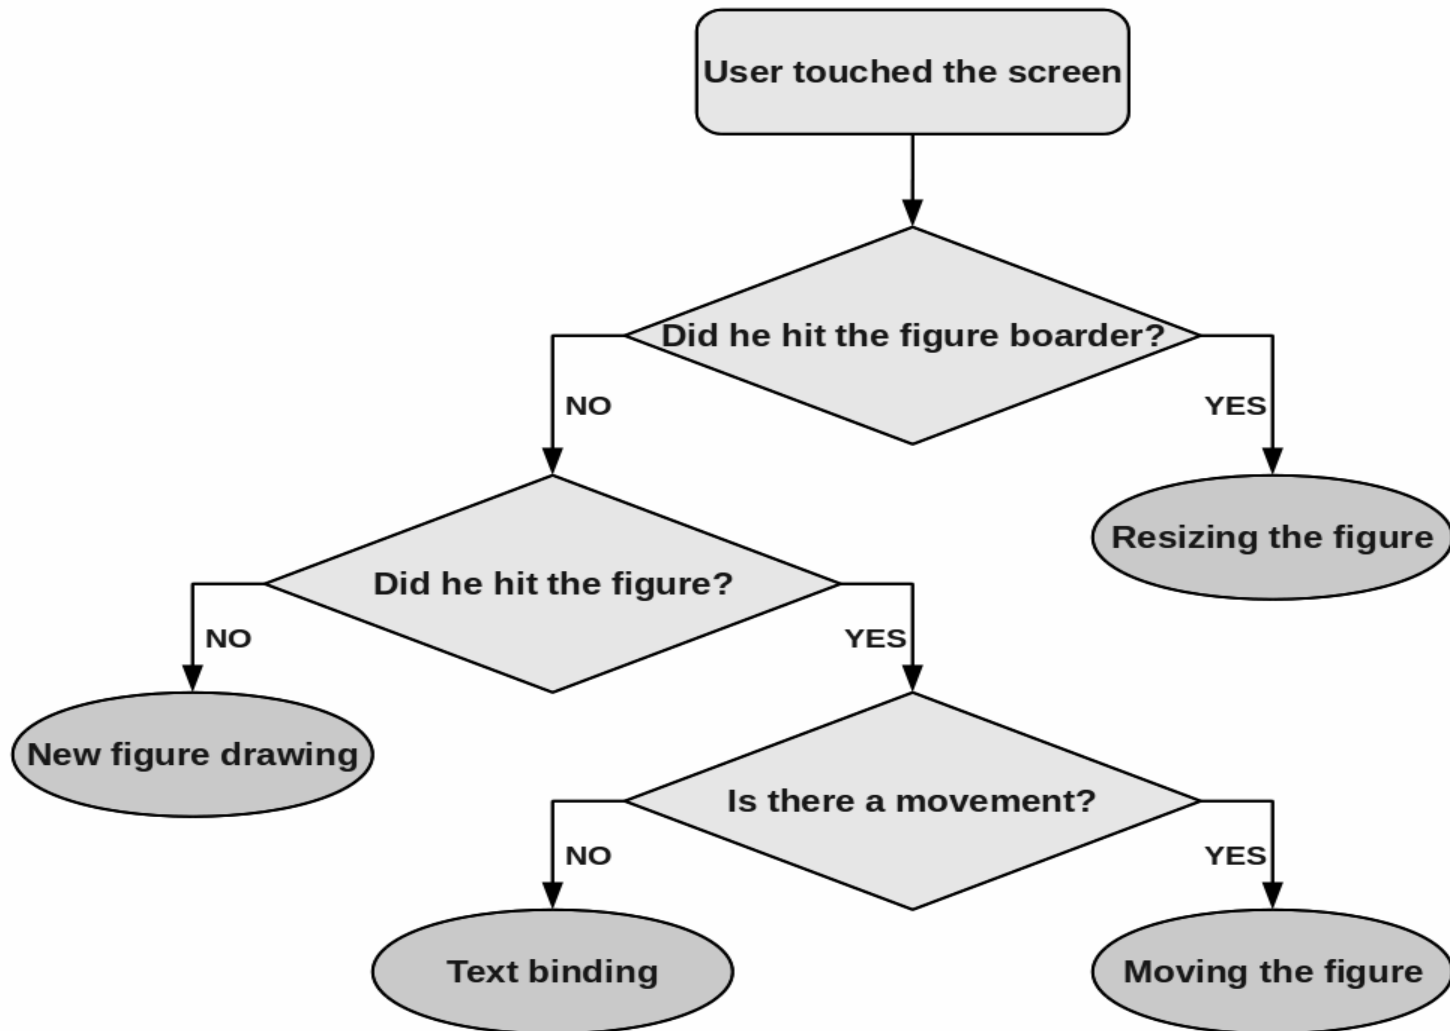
User touched the screen

Did he hit the figure boarder?

NO

YES

Resizing the figure

Did he hit the figure?

NO

YES

New figure drawing

Is there a movement?

NO

YES

Text binding

Moving the figure